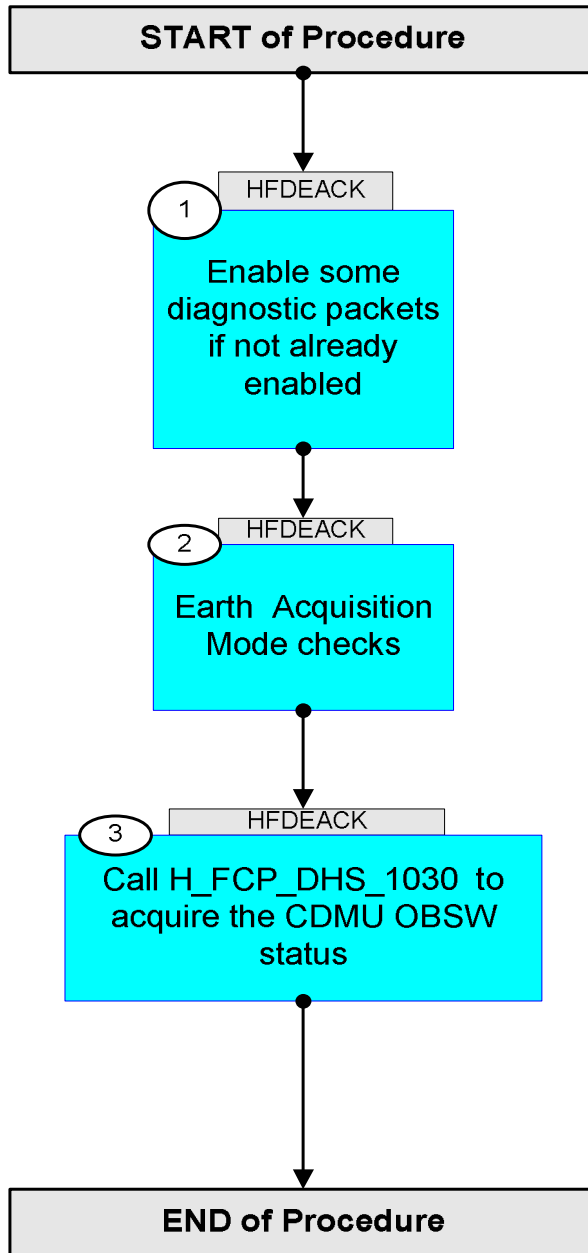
START of Procedure

HFDEACK

1

Enable some diagnostic packets if not already enabled

HFDEACK

2

Earth Acquisition Mode checks

HFDEACK

3

Call H_FCP_DHS_1030 to acquire the CDMU OBSW status

END of Procedure